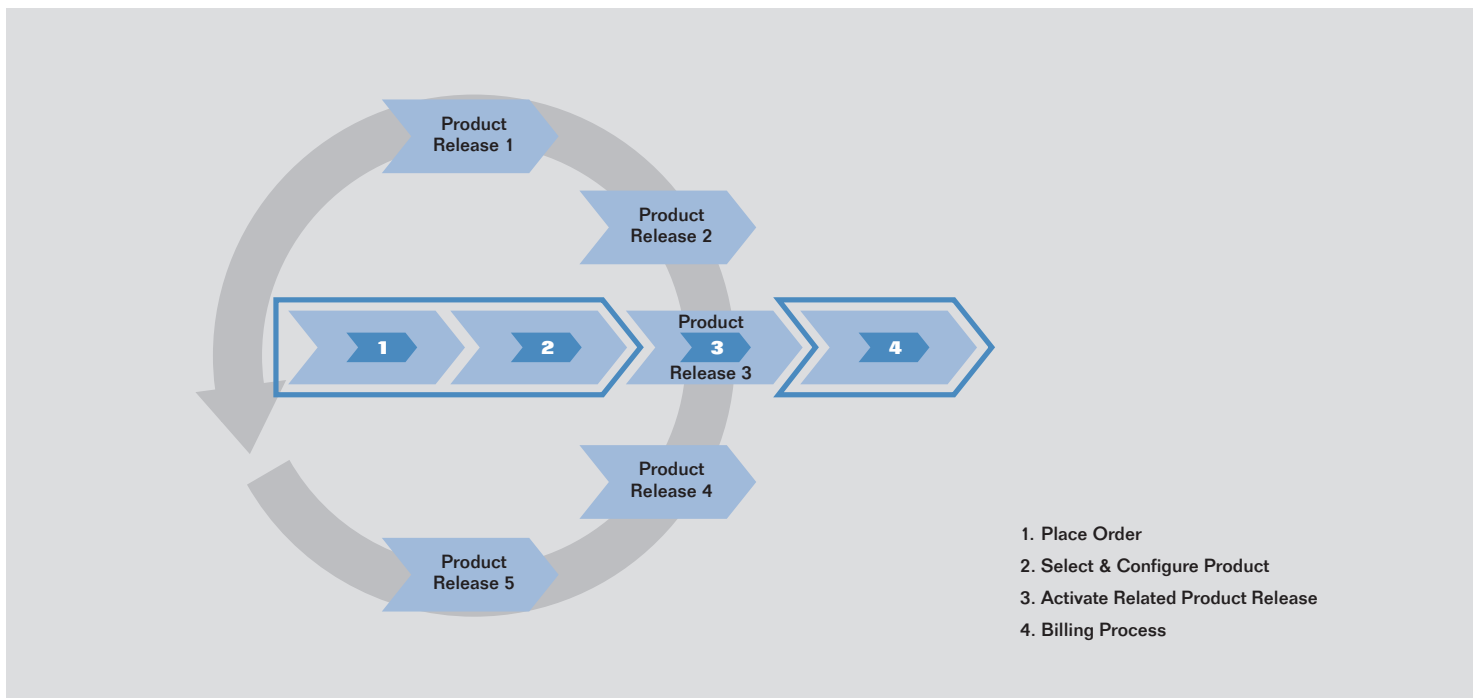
Product Release 1

Product Release 2

1

2

Product 3 Release 3

4

Product Release 4

Product Release 5

1. Place Order
2. Select & Configure Product
3. Activate Related Product Release
4. Billing Process